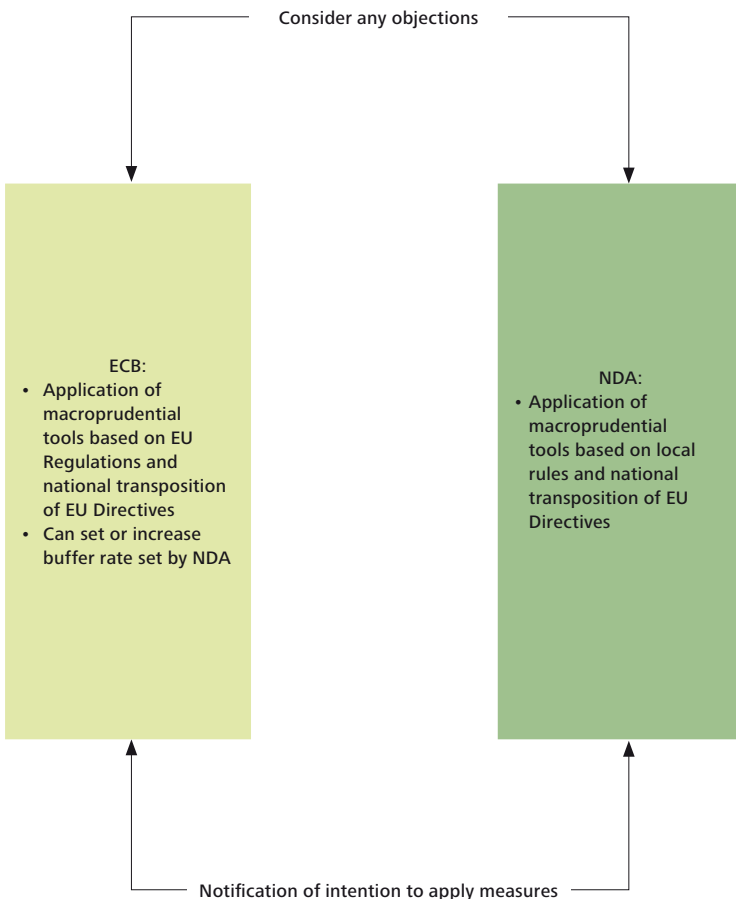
Consider any objections

ECB:
• Application of macroprudential tools based on EU Regulations and national transposition of EU Directives
• Can set or increase buffer rate set by NDA

NDA:
• Application of macroprudential tools based on local rules and national transposition of EU Directives

Notification of intention to apply measures